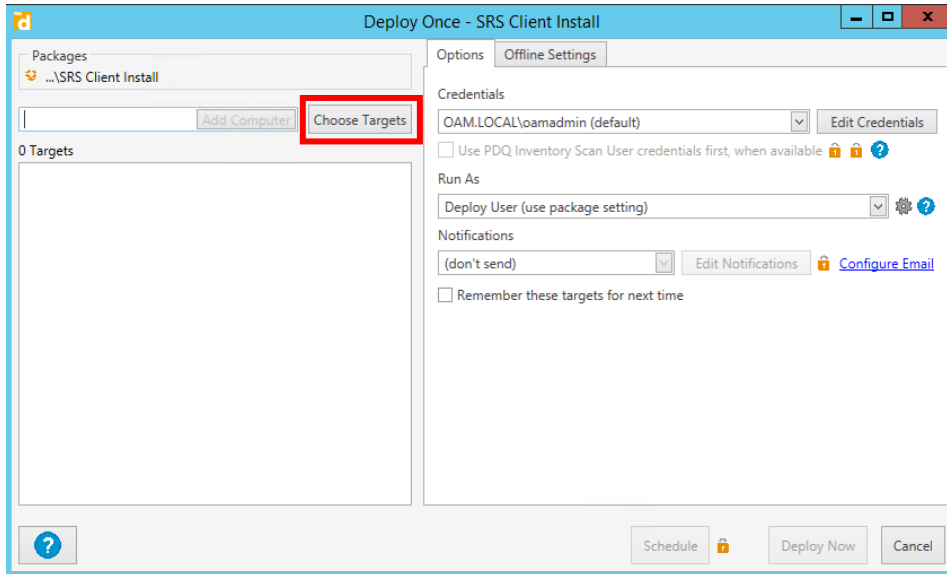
Deploy Once - SRS Client Install

Packages
...\SRS Client Install

Add Computer
Choose Targets
0 Targets

Options
Offline Settings

Credentials
OAM.LOCAL\oamadmin (default)
Edit Credentials
Use PDQ Inventory Scan User credentials first, when available

Run As
Deploy User (use package setting)

Notifications
(don't send)
Edit Notifications
Configure Email

Remember these targets for next time

Schedule
Deploy Now
Cancel